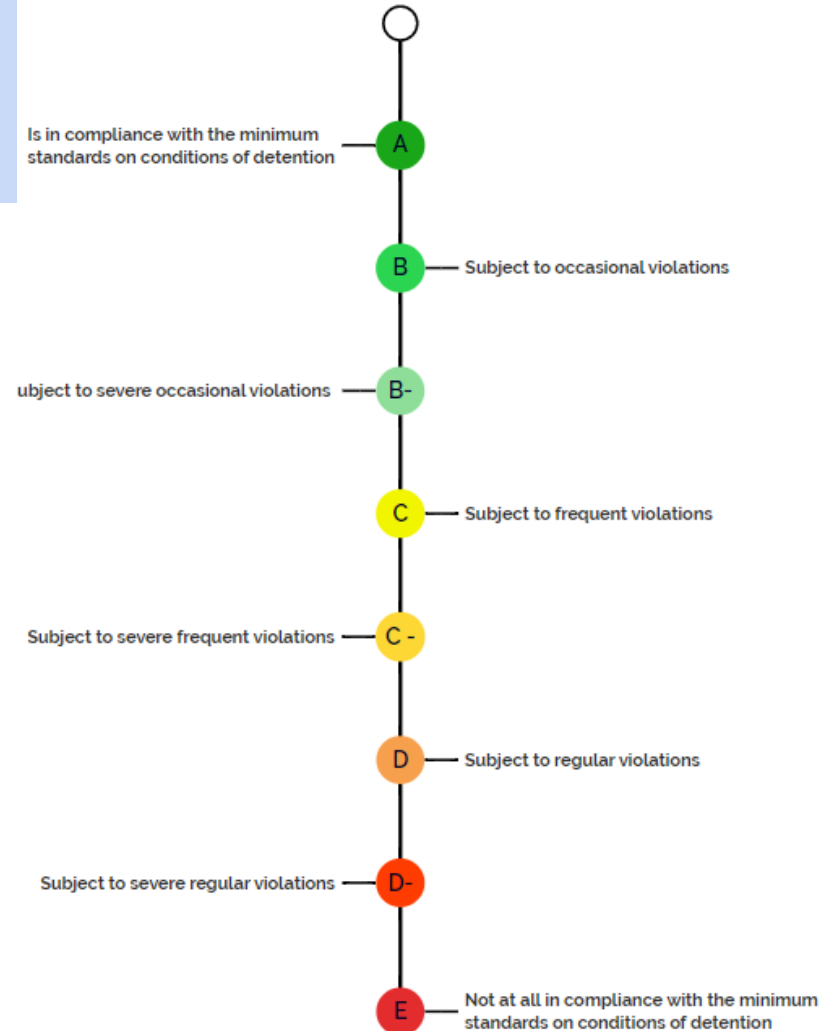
Is in compliance with the minimum standards on conditions of detention

A

B

Subject to occasional violations

ubject to severe occasional violations

B-

C

Subject to frequent violations

Subject to severe frequent violations

C -

D

Subject to regular violations

Subject to severe regular violations

D-

E

Not at all in compliance with the minimum standards on conditions of detention